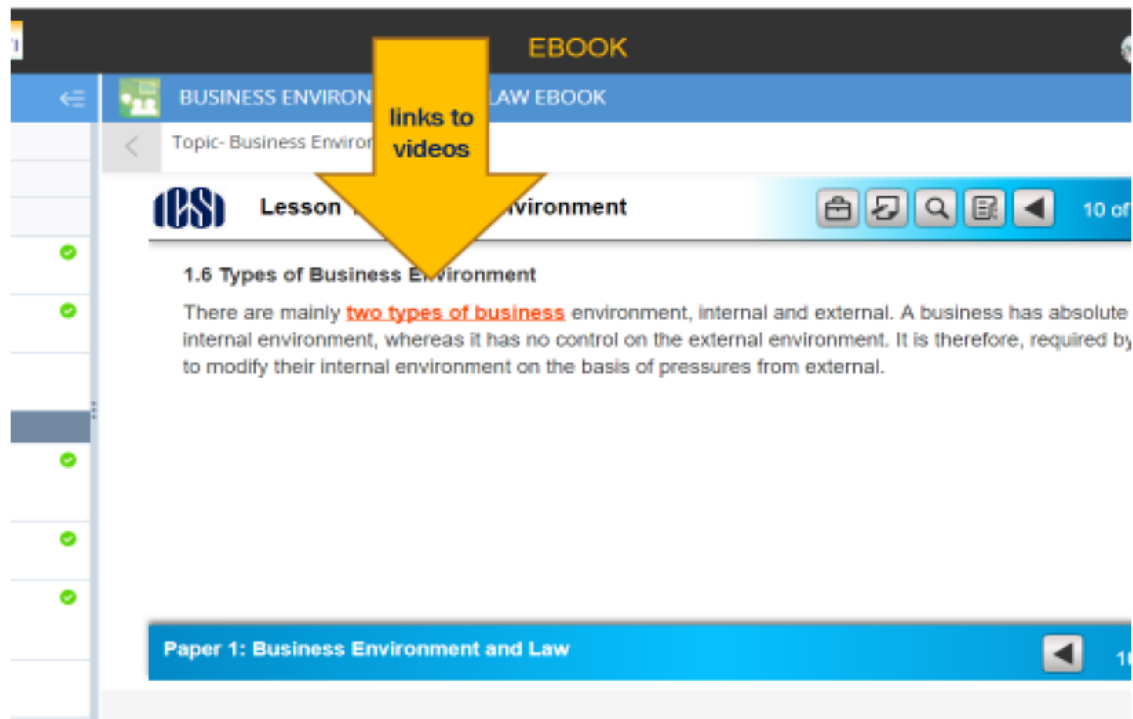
EBOOK

BUSINESS ENVIRON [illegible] LAW EBOOK

links to videos

Topic- Business Enviror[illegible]

ICSI Lesson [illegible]vironment

10 of

1.6 Types of Business Environment

There are mainly two types of business environment, internal and external. A business has absolute internal environment, whereas it has no control on the external environment. It is therefore, required by to modify their internal environment on the basis of pressures from external.

Paper 1: Business Environment and Law

1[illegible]